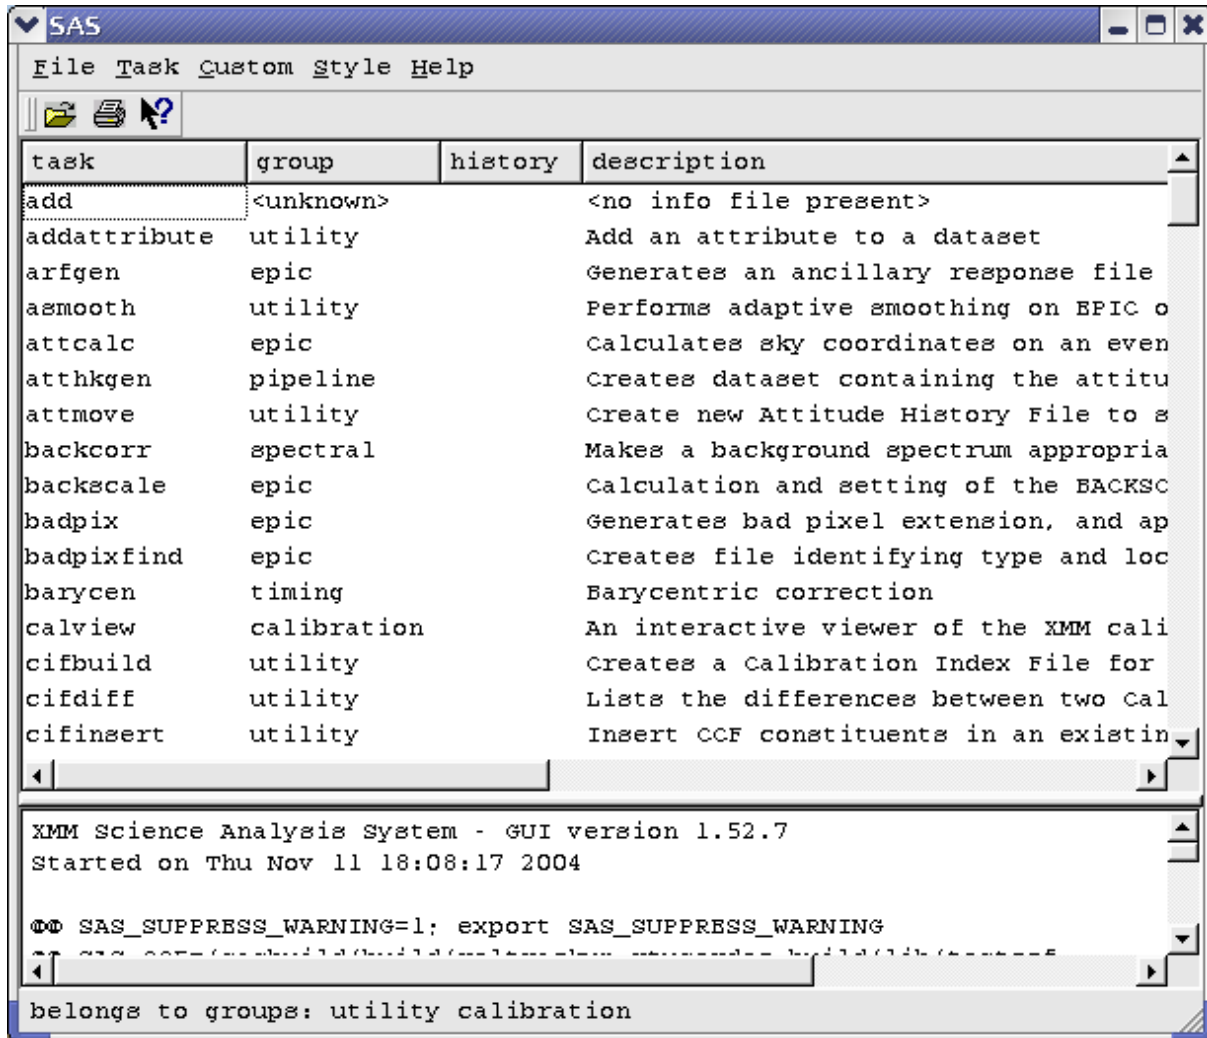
SAS

File Task Custom Style Help

| task | group | history | description |
|---|---|---|---|
| add | <unknown> | | <no info file present> |
| addattribute | utility | | Add an attribute to a dataset |
| arfgen | epic | | Generates an ancillary response file |
| asmooth | utility | | Performs adaptive smoothing on EPIC o |
| attcalc | epic | | Calculates sky coordinates on an even |
| atthkgen | pipeline | | Creates dataset containing the attitu |
| attmove | utility | | Create new Attitude History File to s |
| backcorr | spectral | | Makes a background spectrum appropria |
| backscale | epic | | Calculation and setting of the BACKSC |
| badpix | epic | | Generates bad pixel extension, and ap |
| badpixfind | epic | | Creates file identifying type and loc |
| barycen | timing | | Barycentric correction |
| calview | calibration | | An interactive viewer of the XMM cali |
| cifbuild | utility | | Creates a Calibration Index File for |
| cifdiff | utility | | Lists the differences between two Cal |
| cifinsert | utility | | Insert CCF constituents in an existin |

XMM Science Analysis System - GUI version 1.52.7
Started on Thu Nov 11 18:08:17 2004

ΦΦ SAS_SUPPRESS_WARNING=1; export SAS_SUPPRESS_WARNING
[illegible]

belongs to groups: utility calibration